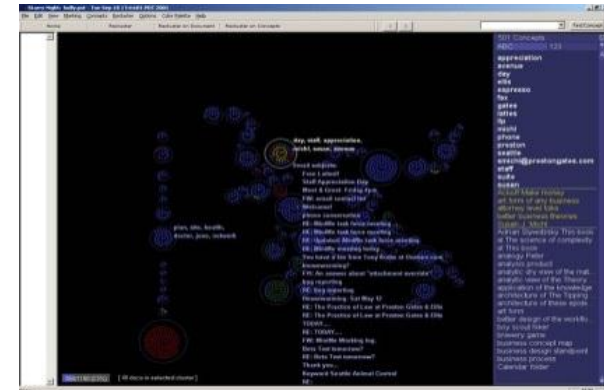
day, staff, appreciation, orchi, snow, storm

plan, site, health, doctor, jean, schedul

101 Concepts
ABC 133

appreciation
avenue
day
ellis
espresso
fax
gates
lattes
fp
oochi
phone
preston
seattle
snecho@prestongates.com
staff
suite
susan

Accept Make money
art form of any business
attorney lease talks
better business theories
Susan J. Mitch
Adrian Slywotsky This book
at The science of complexity
at This book
analogy Peter
analysis product
analytic any view of the mat
analytic view of the Theory
application of the knowledge
architecture of The Tipping
architecture of these spots
art form
better design of the world's
boy scout troop
brewery game
business concept map
business design standpoint
business process
Calendar folder

Email endpoint
Free Latest!
Staff Appreciation Day
Meet & Greet Friday 6pm
FW: email contact list
Welcome!
phone conversation
RE: Wildfire task force meeting
RE: Wildfire task force meeting
RE: Updated Wildfire task force meeting
RE: Wildfire meeting today
You have it the time Tony Kisler at Human care
Housewarming?
FW: An answer about "attachment override"
bug reporting
Housewarming - Sat May 12
RE: The Practice of Law at Preston Gates & Ellis
RE: The Practice of Law at Preston Gates & Ellis
TODAY...
RE: TODAY...
FW: Wildfire Meeting bug
Beta Test tomorrow?
RE: Beta Test tomorrow?
Thank you...
Keyword Seattle Animal Control
RE:

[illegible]
[ 48 docs in selected cluster ]